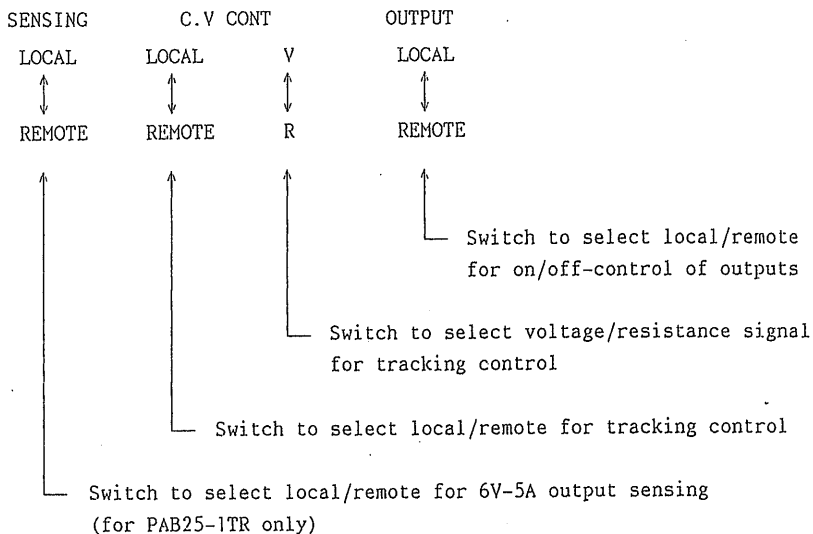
SENSING
LOCAL
REMOTE

C.V CONT
LOCAL
REMOTE

V
R

OUTPUT
LOCAL
REMOTE

Switch to select local/remote for on/off-control of outputs

Switch to select voltage/resistance signal for tracking control

Switch to select local/remote for tracking control

Switch to select local/remote for 6V-5A output sensing (for PAB25-1TR only)